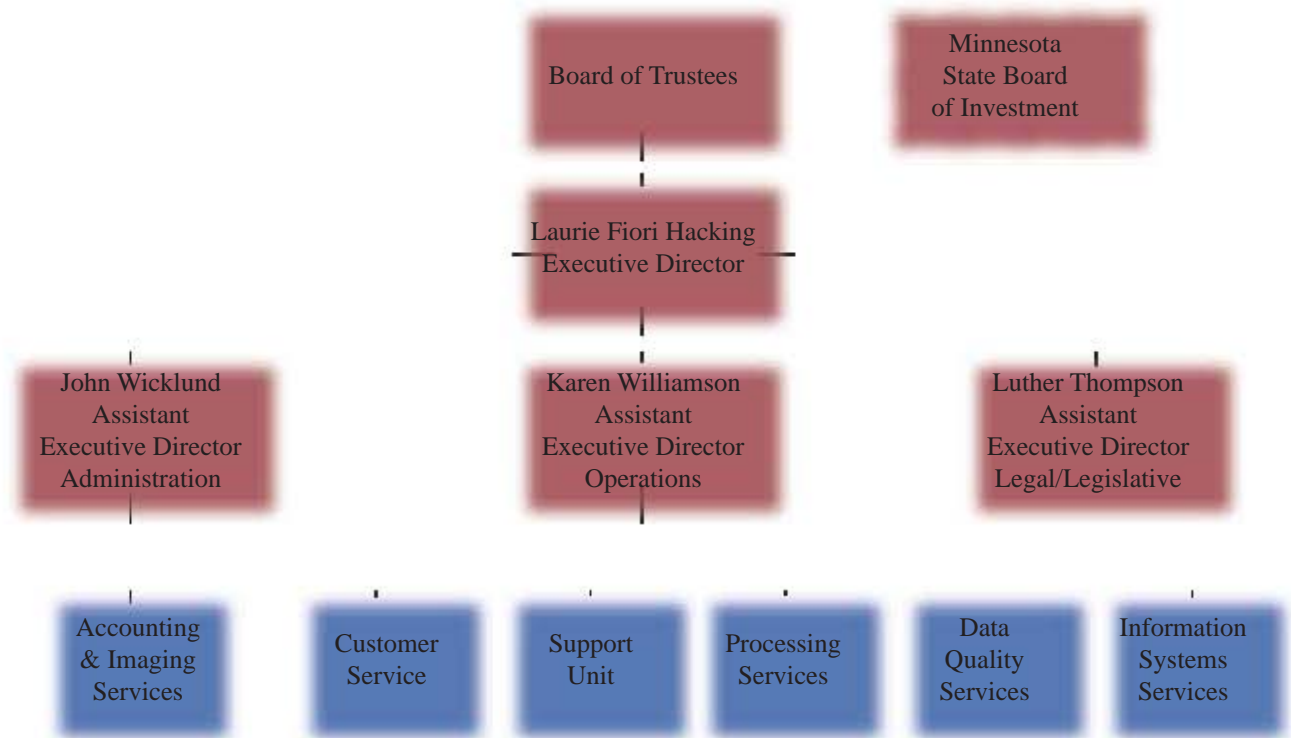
Board of Trustees

Minnesota
State Board
of Investment

Laurie Fiori Hacking
Executive Director

John Wicklund
Assistant
Executive Director
Administration

Karen Williamson
Assistant
Executive Director
Operations

Luther Thompson
Assistant
Executive Director
Legal/Legislative

Accounting
& Imaging
Services

Customer
Service

Support
Unit

Processing
Services

Data
Quality
Services

Information
Systems
Services